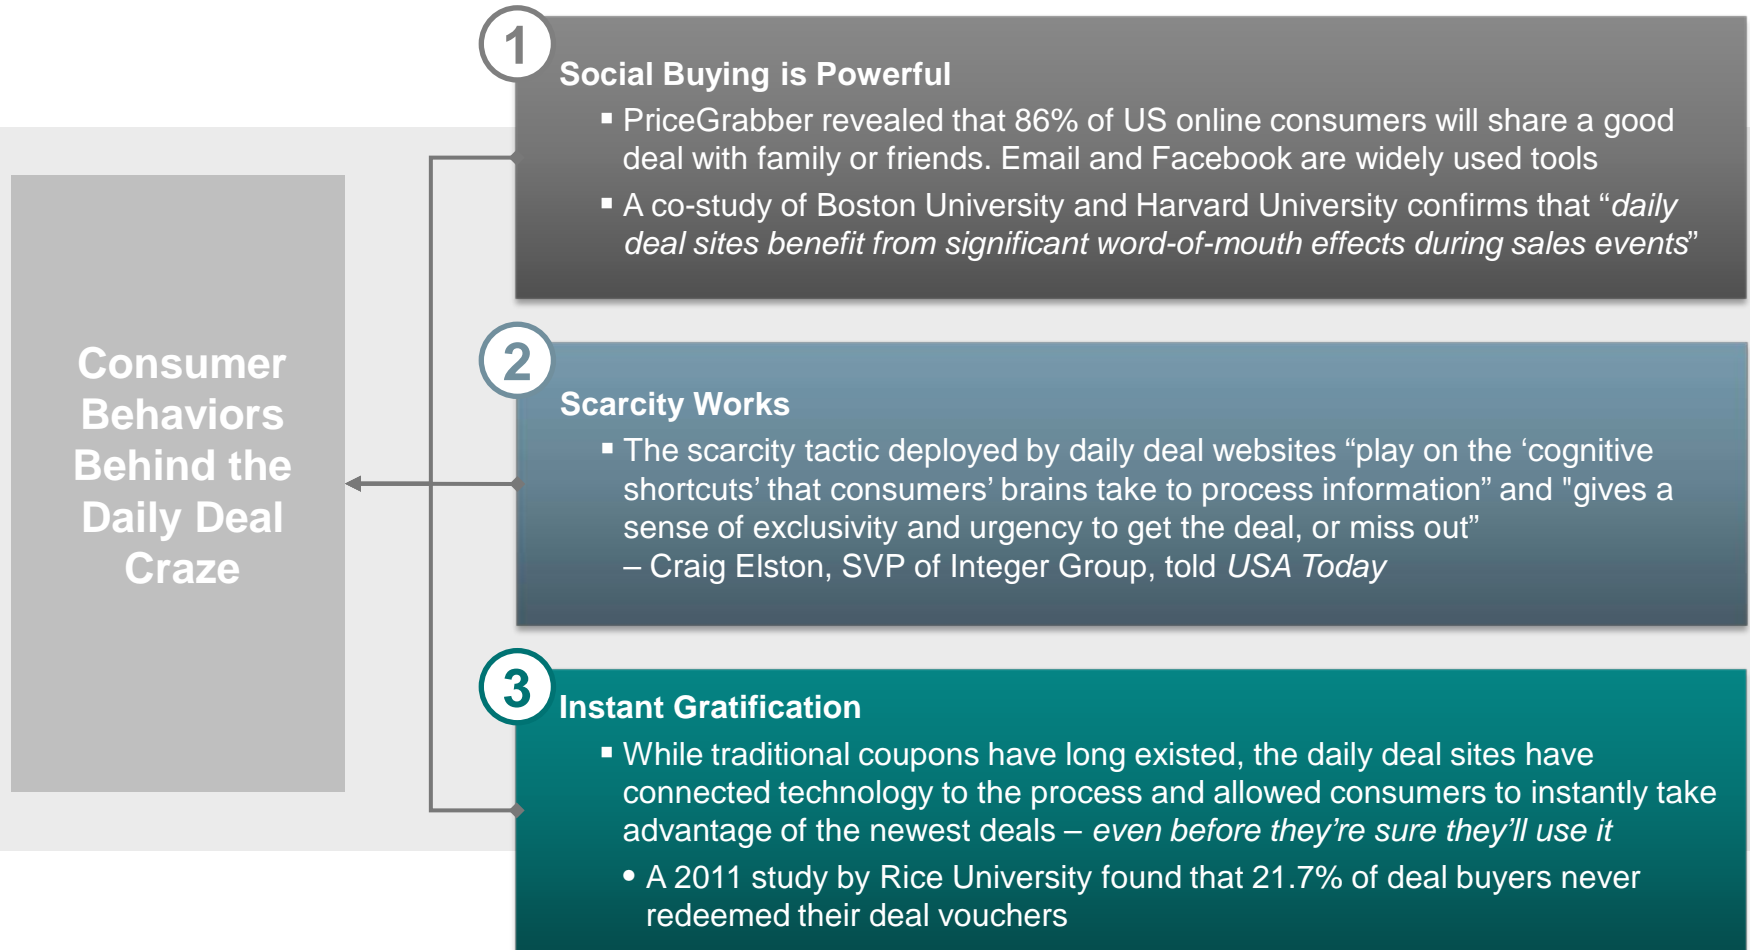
Consumer Behaviors Behind the Daily Deal Craze

1

Social Buying is Powerful

▪ PriceGrabber revealed that 86% of US online consumers will share a good deal with family or friends. Email and Facebook are widely used tools

▪ A co-study of Boston University and Harvard University confirms that "*daily deal sites benefit from significant word-of-mouth effects during sales events*"

2

Scarcity Works

▪ The scarcity tactic deployed by daily deal websites "play on the 'cognitive shortcuts' that consumers' brains take to process information" and "gives a sense of exclusivity and urgency to get the deal, or miss out"
– Craig Elston, SVP of Integer Group, told *USA Today*

3

Instant Gratification

▪ While traditional coupons have long existed, the daily deal sites have connected technology to the process and allowed consumers to instantly take advantage of the newest deals – *even before they're sure they'll use it*

• A 2011 study by Rice University found that 21.7% of deal buyers never redeemed their deal vouchers